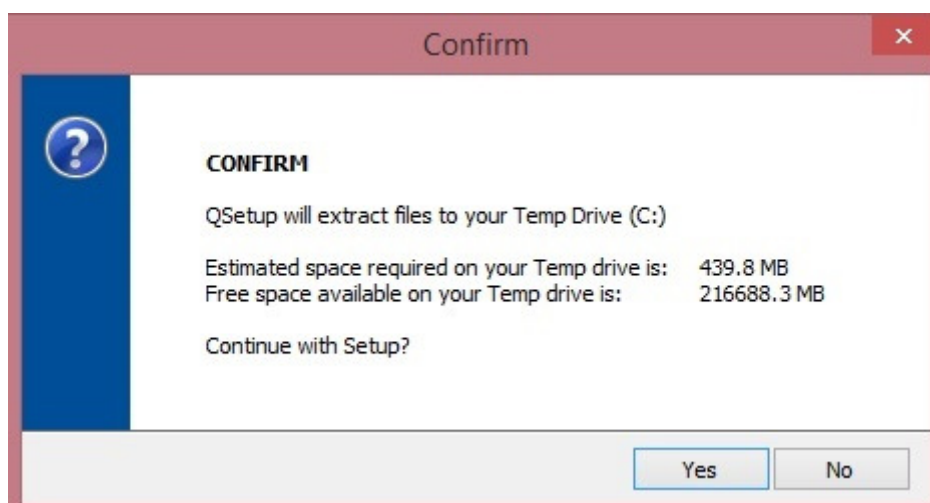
Confirm

CONFIRM

QSetup will extract files to your Temp Drive (C:)

Estimated space required on your Temp drive is: 439.8 MB
Free space available on your Temp drive is: 216688.3 MB

Continue with Setup?

Yes
No